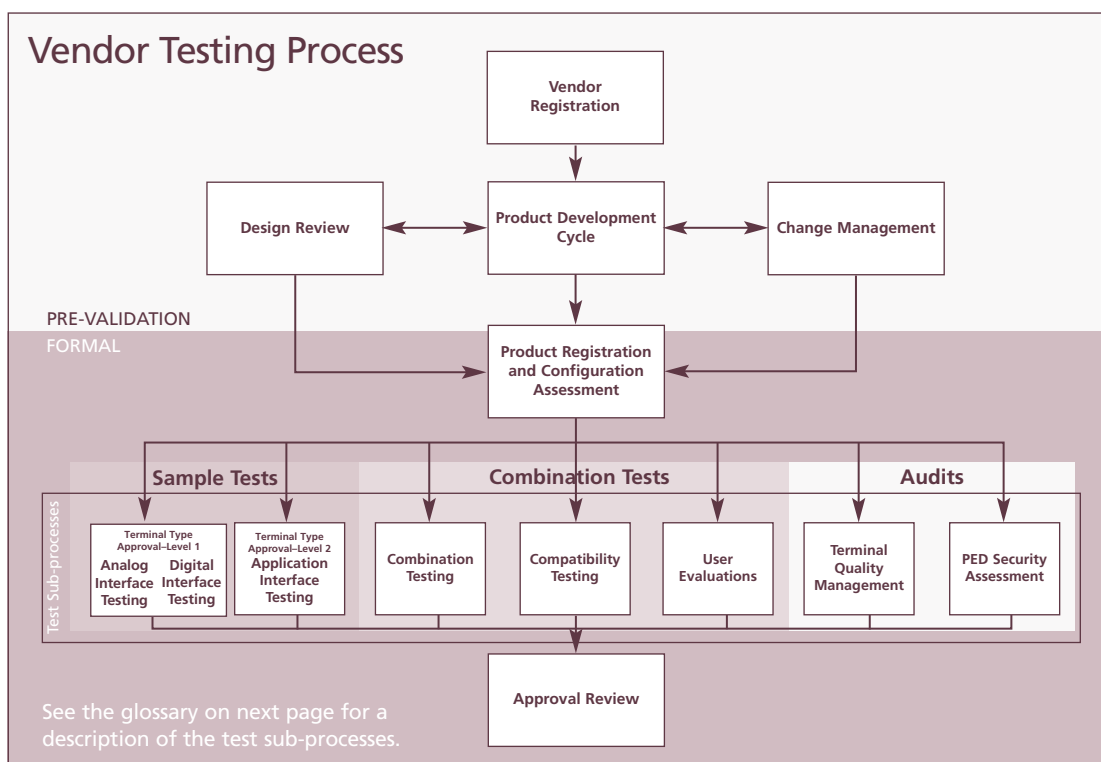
Vendor Testing Process

Vendor Registration

Design Review

Product Development Cycle

Change Management

PRE-VALIDATION

FORMAL

Product Registration and Configuration Assessment

Sample Tests

Combination Tests

Audits

Test Sub-processes

Terminal Type Approval–Level 1

Analog Interface Testing

Digital Interface Testing

Terminal Type Approval–Level 2

Application Interface Testing

Combination Testing

Compatibility Testing

User Evaluations

Terminal Quality Management

PED Security Assessment

Approval Review

See the glossary on next page for a description of the test sub-processes.